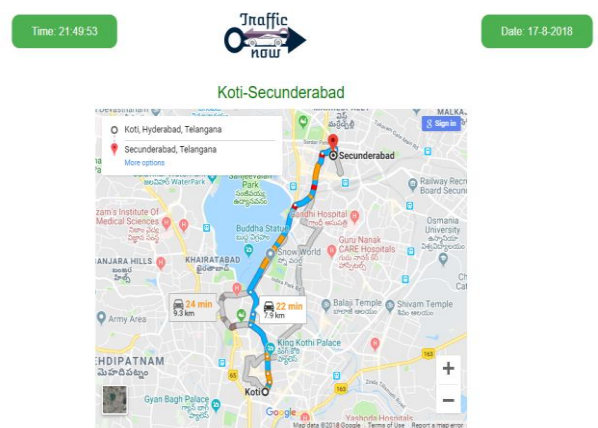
Time: 21:49:53

Traffic Now

Date: 17-8-2018

Koti-Secunderabad

Koti, Hyderabad, Telangana
Secunderabad, Telangana
More options

Sign in

MALKA

Secunderabad

Railway Rec Board Secun

WaterPark

Park

Gandhi Hospital

Osmania University

Nizam's Institute Of Medical Sciences

Buddha Statue

Guru Nanak CARE Hospitals

Snow World

ANJARA HILLS

KHAIRATABAD

24 min
9.3 km

22 min
7.9 km

Balaji Temple

Shivam Temple

Army Area

EHDIPATNAM

King Kothi Palace

Gyan Bagh Palace

Koti

Yashoda Hospitals

Google

Map data ©2018 Google Terms of Use Report a map error

163

65

+
−